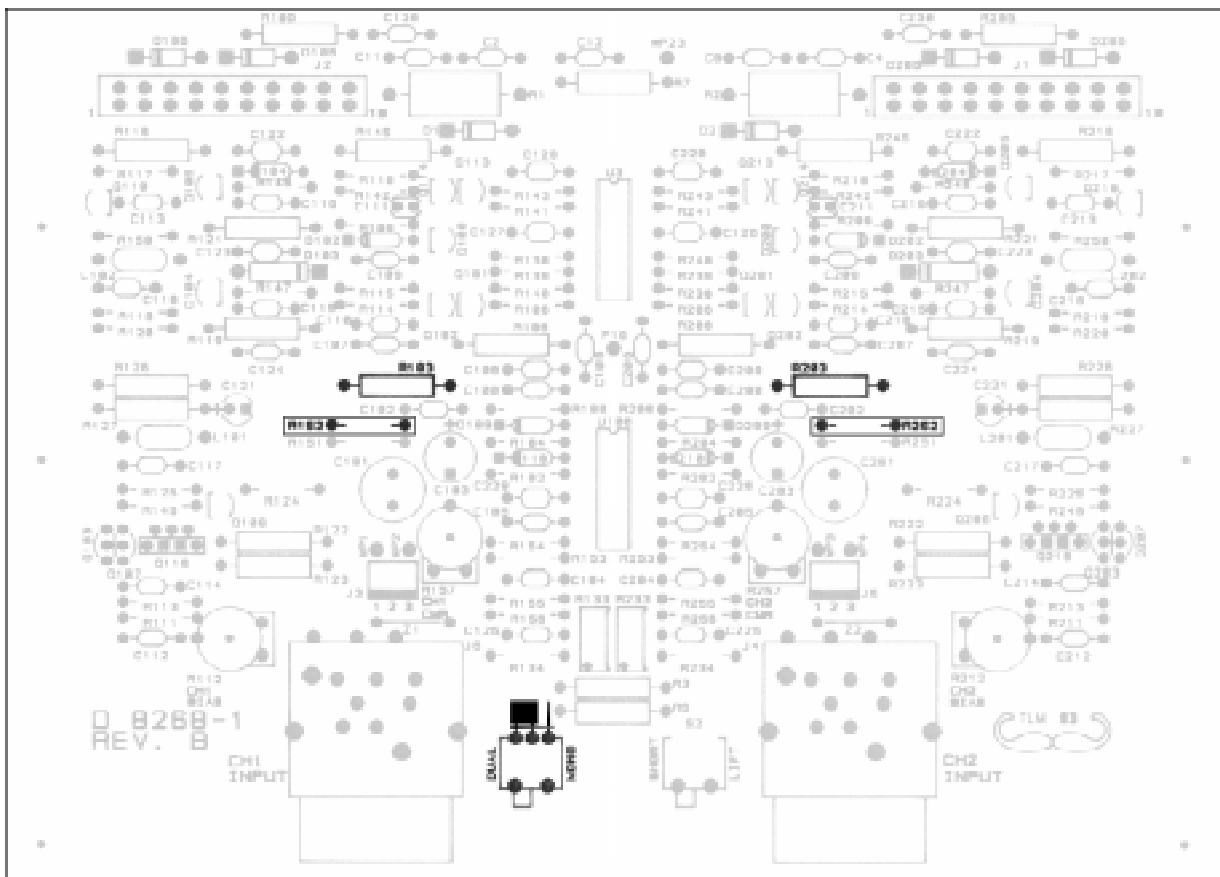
R180
C130
C230
R280
D180
R188
J2
C11
C2
C12
MP23
C8
C4
D280
J1
R1
R7
R2
D1
D3
R116
C122
R146
C120
C220
R246
C222
R216
R117
R143
R243
R217
C113
R141
R241
C213
R121
R221
R158
R258
C123
C127
C128
C223
R147
C116
R347
C216
R118
R218
R138
R238
R115
R215
R111
R211
C187
C287
R119
R219
C124
C224
D182
R186
R286
D282
R136
R236
R183
R283
C121
C231
C188
C288
R137
R237
R182
R282
R181
R281
L181
L281
C182
C282
C117
C217
C181
C281
R126
R226
R149
R249
R124
R224
D186
D286
R122
R222
R123
R223
D187
C114
C203
L214
R113
R213
R111
R211
C112
C212
R112
R312
CH1 BIAS
CH2 BIAS
J3
1 2 3
J6
1 2 3
R157
CH1
CUR
R257
CH2
CUR
R164
R102
R202
R264
C184
C284
R155
R255
R156
R256
R134
R234
R133
R233
C225
R3
R5
S3
D 8268-1
REV. B
CH1
INPUT
CH2
INPUT
DUAL
MONO
SHORT
LIFT
TLM 83